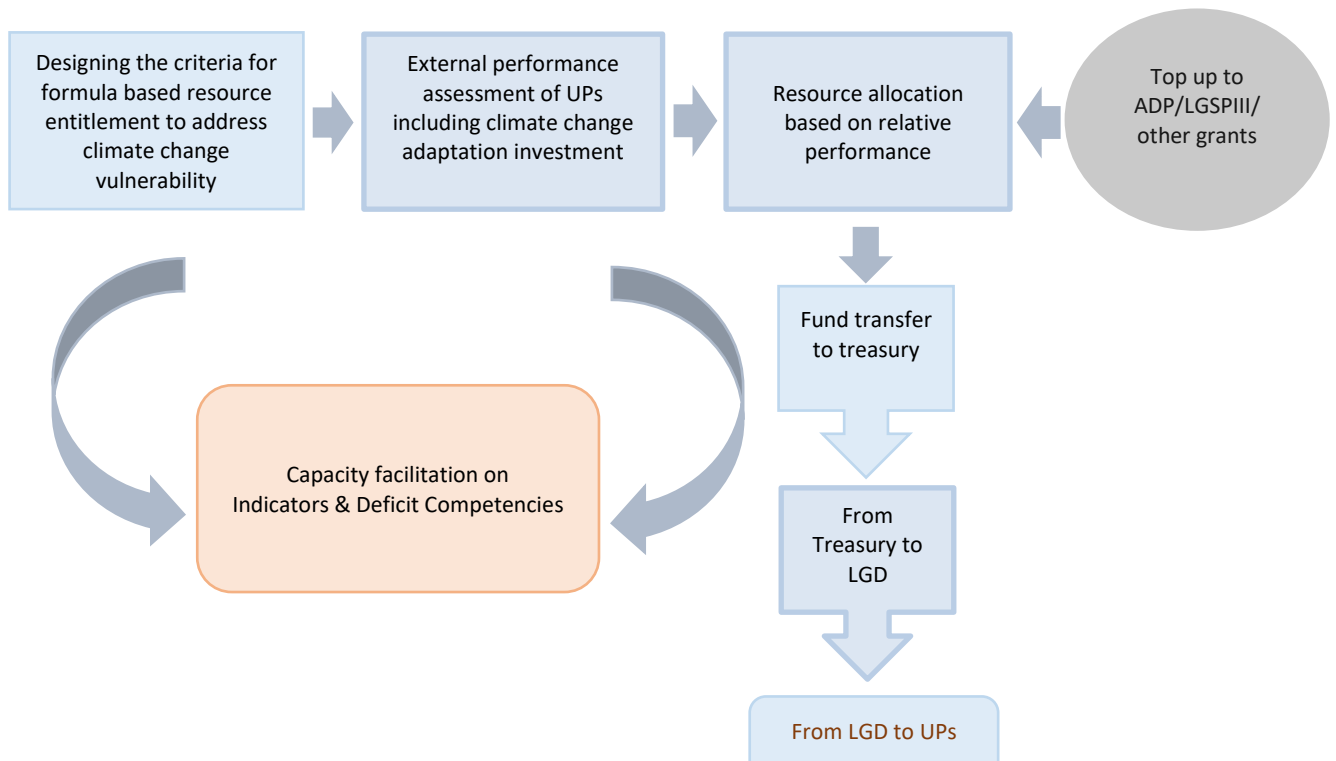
Designing the criteria for formula based resource entitlement to address climate change vulnerability

External performance assessment of UPs including climate change adaptation investment

Resource allocation based on relative performance

Top up to ADP/LGSPIII/ other grants

Fund transfer to treasury

From Treasury to LGD

From LGD to UPs

Capacity facilitation on Indicators & Deficit Competencies